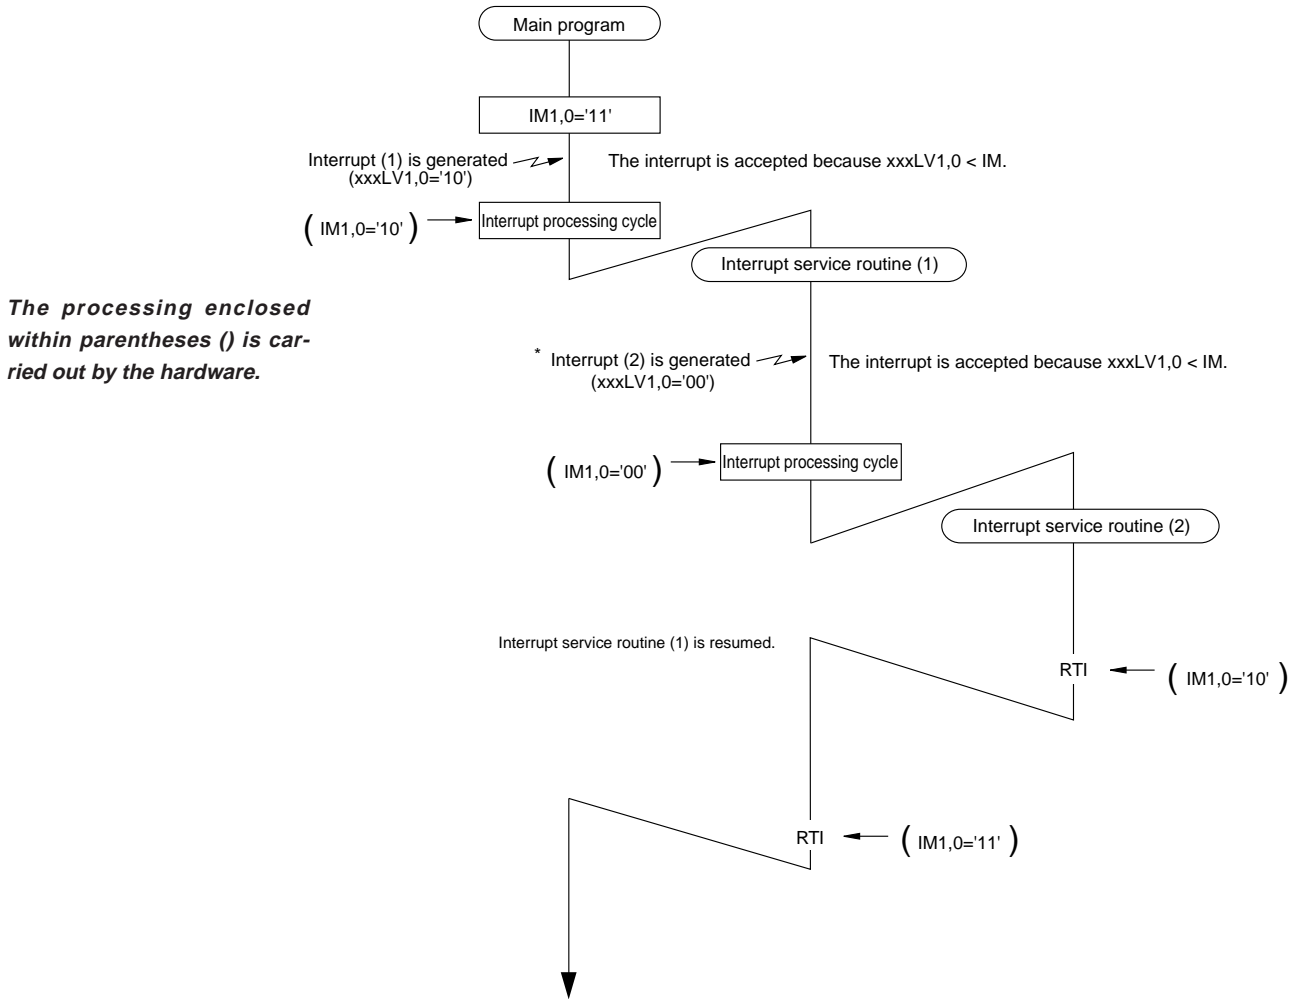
Main program

IM1,0='11'

Interrupt (1) is generated (xxxLV1,0='10')

The interrupt is accepted because xxxLV1,0 < IM.

( IM1,0='10' )

Interrupt processing cycle

Interrupt service routine (1)

The processing enclosed within parentheses () is carried out by the hardware.

* Interrupt (2) is generated (xxxLV1,0='00')

The interrupt is accepted because xxxLV1,0 < IM.

( IM1,0='00' )

Interrupt processing cycle

Interrupt service routine (2)

Interrupt service routine (1) is resumed.

RTI

( IM1,0='10' )

RTI

( IM1,0='11' )